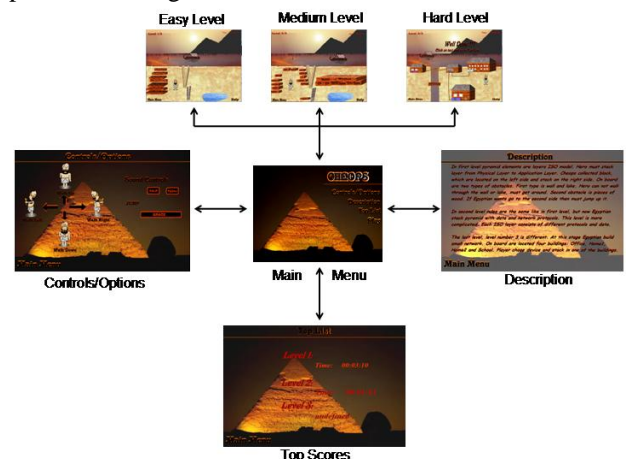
Easy Level

Medium Level

Hard Level

Well Done

Controls/Options

Main Menu

OHDDPS

Description

Main Menu

Main Menu

Controls/Options

Description

Level 1

Time: 00:03:10

Level 2

Level 3

Main Menu

Top Scores